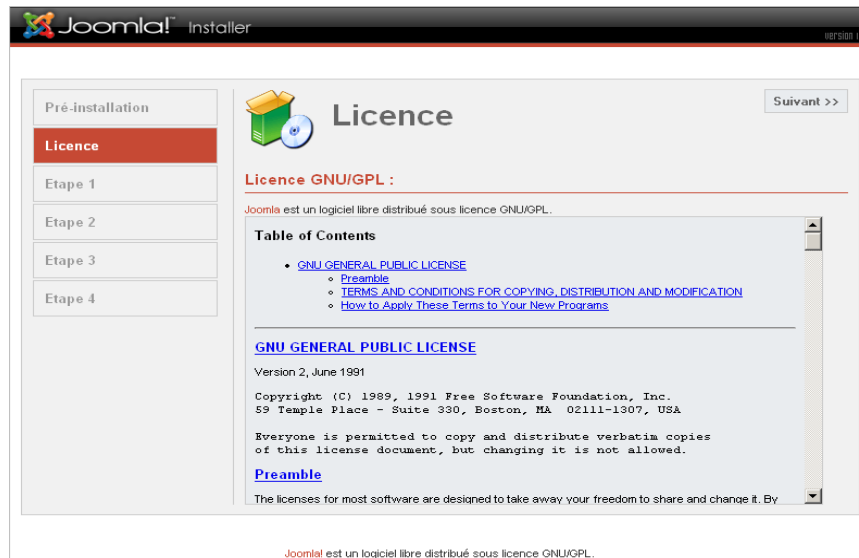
Joomla! Installer

version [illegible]

Pré-installation

Licence

Etape 1

Etape 2

Etape 3

Etape 4

Licence

Suivant >>

Licence GNU/GPL :

Joomla est un logiciel libre distribué sous licence GNU/GPL.

Table of Contents

- GNU GENERAL PUBLIC LICENSE
  - Preamble
  - TERMS AND CONDITIONS FOR COPYING, DISTRIBUTION AND MODIFICATION
  - How to Apply These Terms to Your New Programs

GNU GENERAL PUBLIC LICENSE

Version 2, June 1991

Copyright (C) 1989, 1991 Free Software Foundation, Inc.
59 Temple Place - Suite 330, Boston, MA 02111-1307, USA

Everyone is permitted to copy and distribute verbatim copies of this license document, but changing it is not allowed.

Preamble

The licenses for most software are designed to take away your freedom to share and change it. By

Joomla! est un logiciel libre distribué sous licence GNU/GPL.